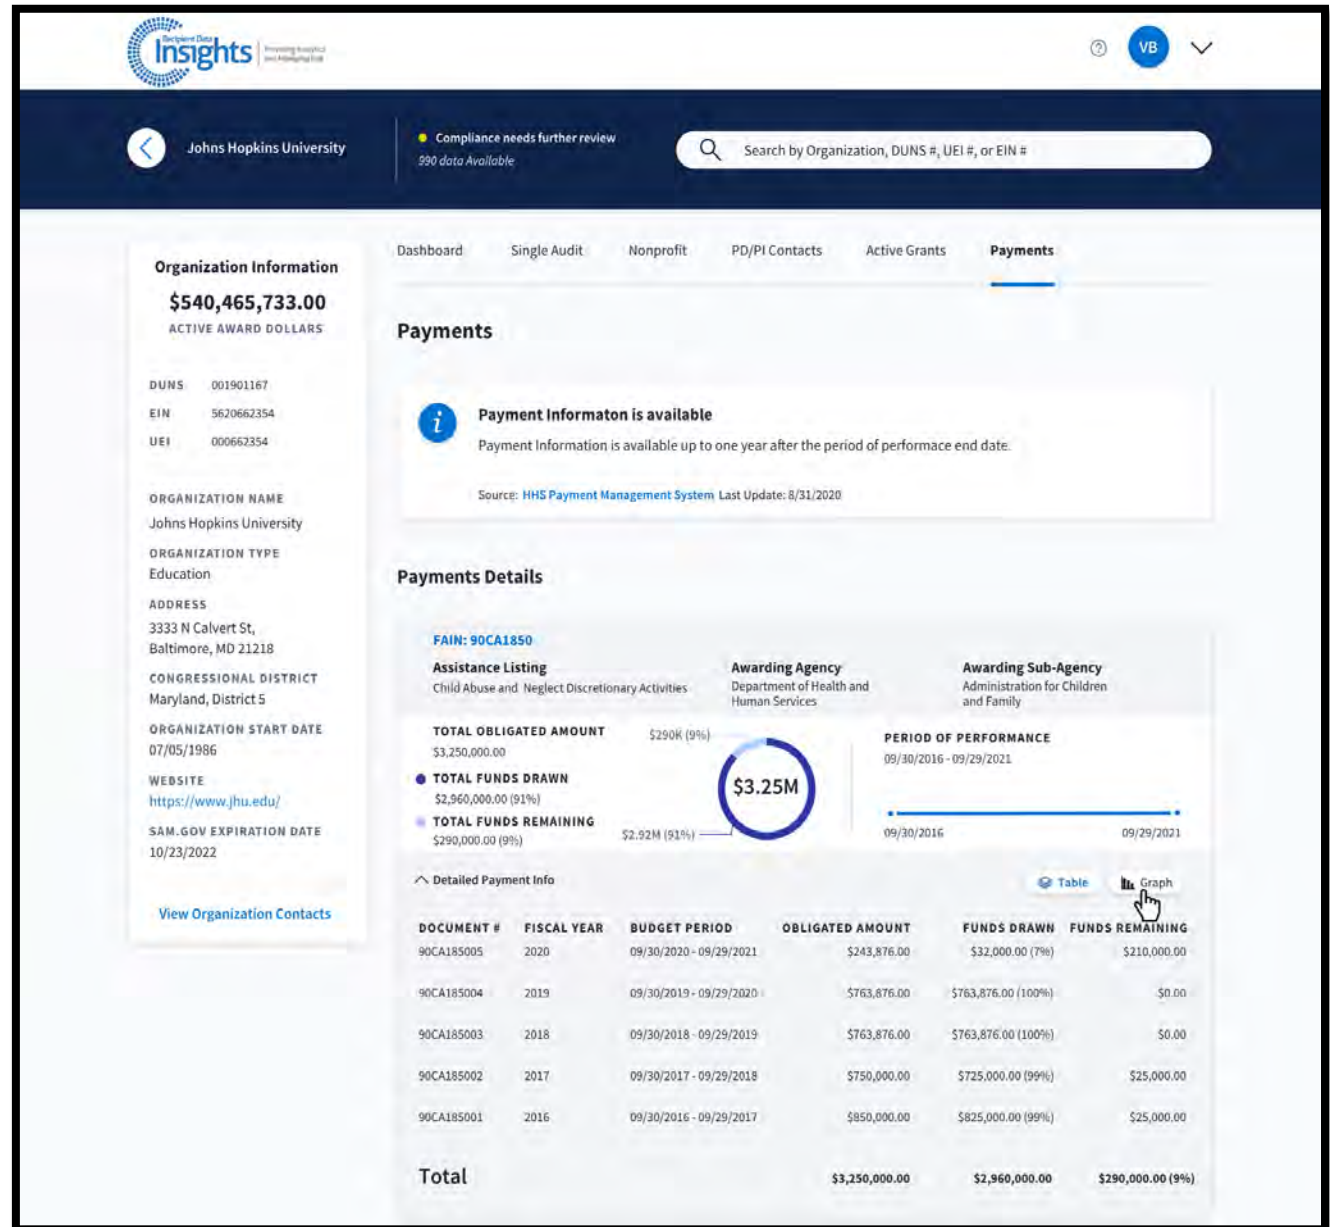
Recipient Data Insights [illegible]

VB

Johns Hopkins University

Compliance needs further review
990 data Available

Search by Organization, DUNS #, UEI #, or EIN #

Organization Information
$540,465,733.00
ACTIVE AWARD DOLLARS

DUNS 001901167
EIN 5620662354
UEI 000662354

ORGANIZATION NAME
Johns Hopkins University

ORGANIZATION TYPE
Education

ADDRESS
3333 N Calvert St, Baltimore, MD 21218

CONGRESSIONAL DISTRICT
Maryland, District 5

ORGANIZATION START DATE
07/05/1986

WEBSITE
https://www.jhu.edu/

SAM.GOV EXPIRATION DATE
10/23/2022

View Organization Contacts

Dashboard Single Audit Nonprofit PD/PI Contacts Active Grants Payments

Payments

Payment Informaton is available
Payment Information is available up to one year after the period of performace end date.

Source: HHS Payment Management System Last Update: 8/31/2020

Payments Details

FAIN: 90CA1850

Assistance Listing
Child Abuse and Neglect Discretionary Activities

Awarding Agency
Department of Health and Human Services

Awarding Sub-Agency
Administration for Children and Family

TOTAL OBLIGATED AMOUNT
$3,250,000.00
TOTAL FUNDS DRAWN
$2,960,000.00 (91%)
TOTAL FUNDS REMAINING
$290,000.00 (9%)

$290K (9%)
$3.25M
$2.92M (91%)

PERIOD OF PERFORMANCE
09/30/2016 - 09/29/2021

09/30/2016 09/29/2021

Detailed Payment Info

Table Graph

| DOCUMENT # | FISCAL YEAR | BUDGET PERIOD | OBLIGATED AMOUNT | FUNDS DRAWN | FUNDS REMAINING |
|---|---|---|---|---|---|
| 90CA185005 | 2020 | 09/30/2020 - 09/29/2021 | $243,876.00 | $32,000.00 (7%) | $210,000.00 |
| 90CA185004 | 2019 | 09/30/2019 - 09/29/2020 | $763,876.00 | $763,876.00 (100%) | $0.00 |
| 90CA185003 | 2018 | 09/30/2018 - 09/29/2019 | $763,876.00 | $763,876.00 (100%) | $0.00 |
| 90CA185002 | 2017 | 09/30/2017 - 09/29/2018 | $750,000.00 | $725,000.00 (99%) | $25,000.00 |
| 90CA185001 | 2016 | 09/30/2016 - 09/29/2017 | $850,000.00 | $825,000.00 (99%) | $25,000.00 |
| Total | | | $3,250,000.00 | $2,960,000.00 | $290,000.00 (9%) |